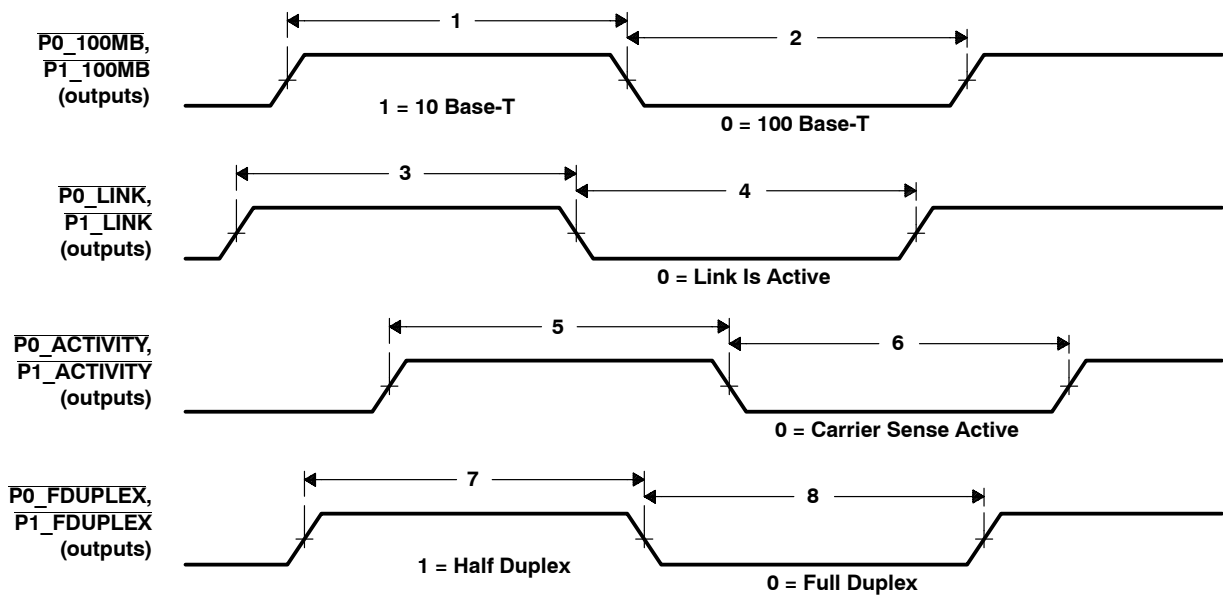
$\overline{\text{P0\_100MB}}$,
$\overline{\text{P1\_100MB}}$
(outputs)

1

2

1 = 10 Base-T

0 = 100 Base-T

$\overline{\text{P0\_LINK}}$,
$\overline{\text{P1\_LINK}}$
(outputs)

3

4

0 = Link Is Active

$\overline{\text{P0\_ACTIVITY}}$,
$\overline{\text{P1\_ACTIVITY}}$
(outputs)

5

6

0 = Carrier Sense Active

$\overline{\text{P0\_FDUPLEX}}$,
$\overline{\text{P1\_FDUPLEX}}$
(outputs)

7

8

1 = Half Duplex

0 = Full Duplex